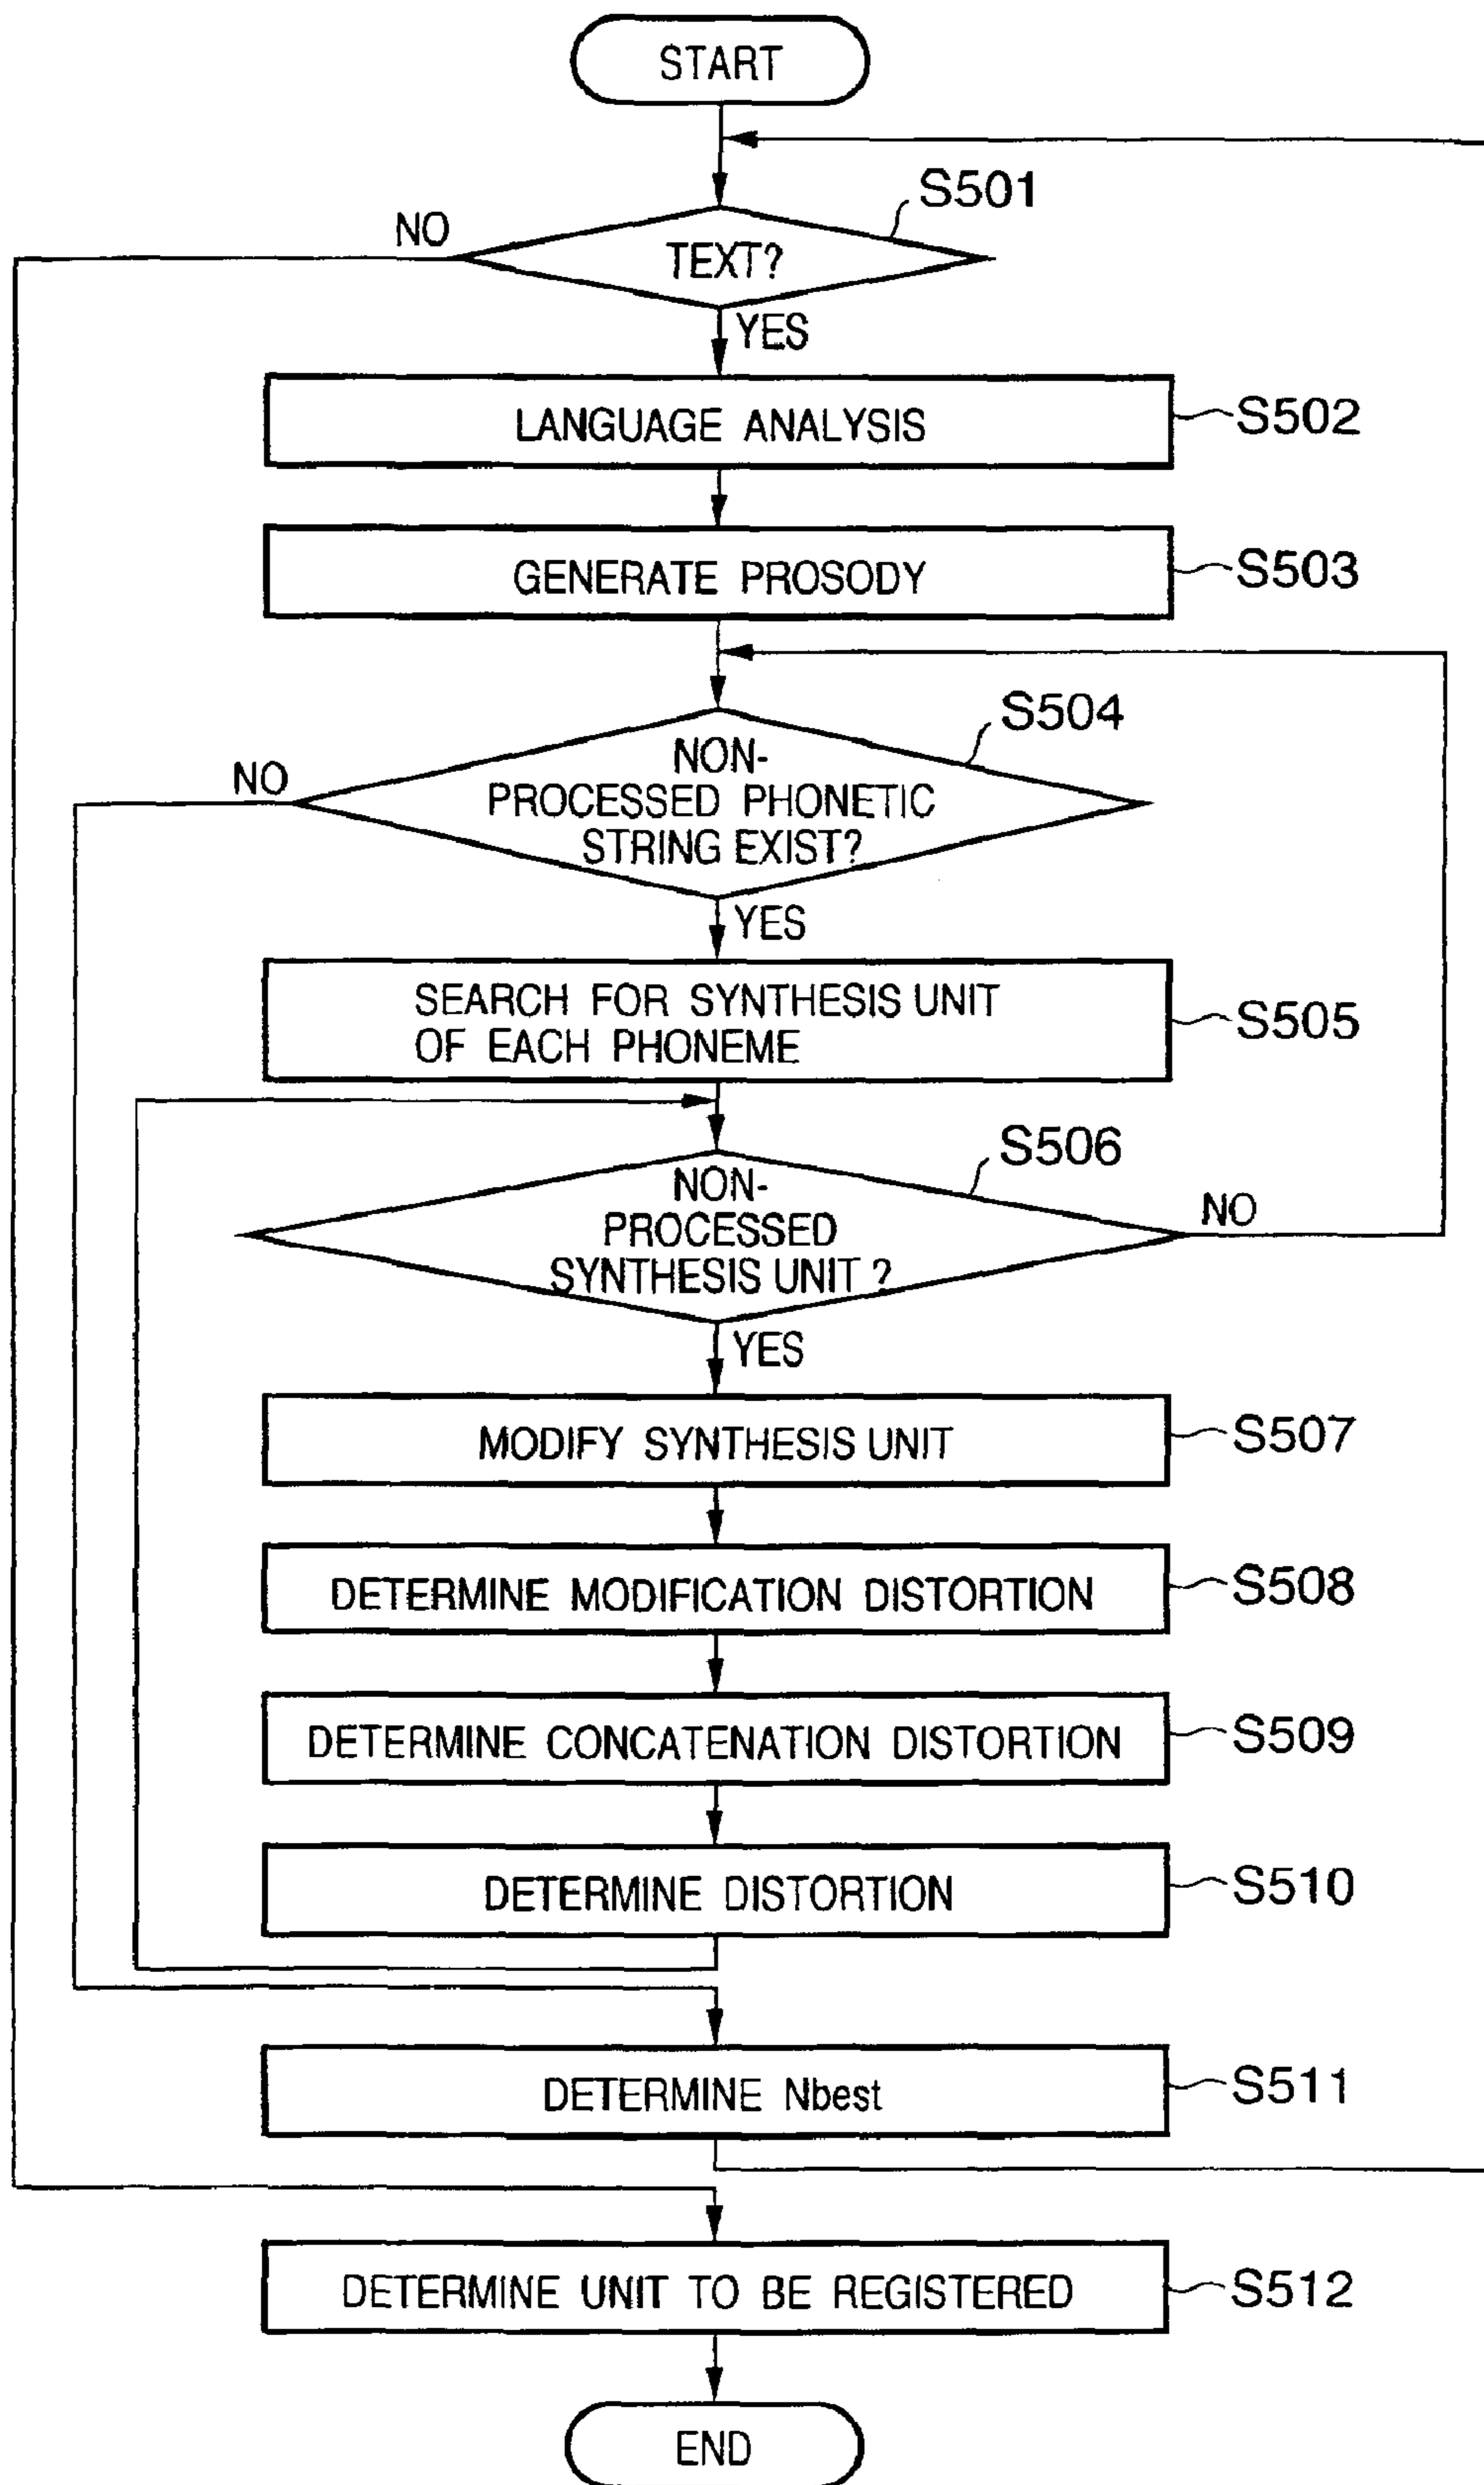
START

S501
NO
TEXT?
YES

LANGUAGE ANALYSIS
S502

GENERATE PROSODY
S503

S504
NO
NON-PROCESSED PHONETIC STRING EXIST?
YES

SEARCH FOR SYNTHESIS UNIT OF EACH PHONEME
S505

S506
NON-PROCESSED SYNTHESIS UNIT ?
NO
YES

MODIFY SYNTHESIS UNIT
S507

DETERMINE MODIFICATION DISTORTION
S508

DETERMINE CONCATENATION DISTORTION
S509

DETERMINE DISTORTION
S510

DETERMINE Nbest
S511

DETERMINE UNIT TO BE REGISTERED
S512

END